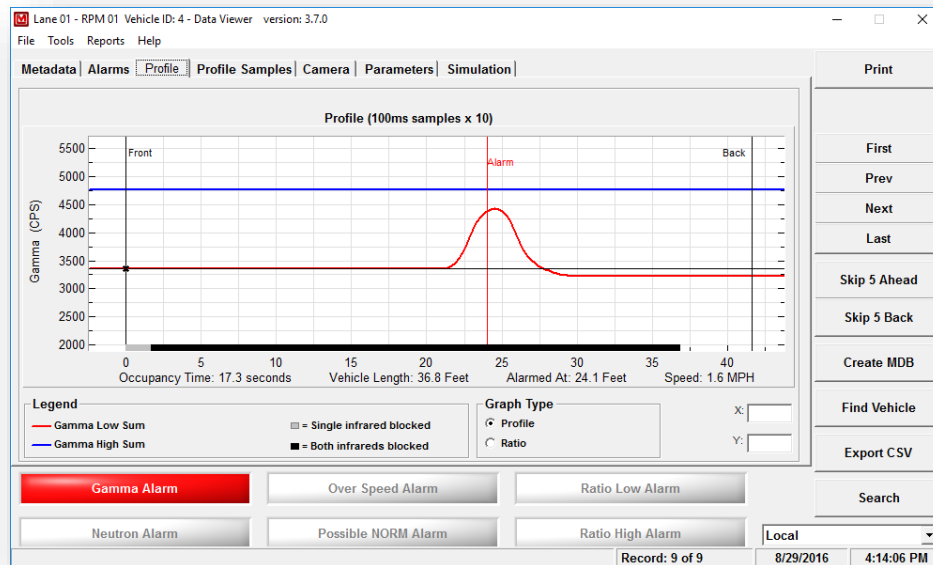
Lane 01 - RPM 01 Vehicle ID: 4 - Data Viewer version: 3.7.0

File Tools Reports Help

Metadata | Alarms | Profile | Profile Samples | Camera | Parameters | Simulation

Print

Profile (100ms samples x 10)

Front

Alarm

Back

Gamma (CPS)

5500
5000
4500
4000
3500
3000
2500
2000

0 5 10 15 20 25 30 35 40

Occupancy Time: 17.3 seconds Vehicle Length: 36.8 Feet Alarmed At: 24.1 Feet Speed: 1.6 MPH

First
Prev
Next
Last
Skip 5 Ahead
Skip 5 Back
Create MDB
Find Vehicle
Export CSV
Search

Legend
Gamma Low Sum
Gamma High Sum
= Single infrared blocked
= Both infrareds blocked

Graph Type
Profile
Ratio

X:
Y:

Gamma Alarm
Over Speed Alarm
Ratio Low Alarm
Neutron Alarm
Possible NORM Alarm
Ratio High Alarm

Local

Record: 9 of 9 8/29/2016 4:14:06 PM